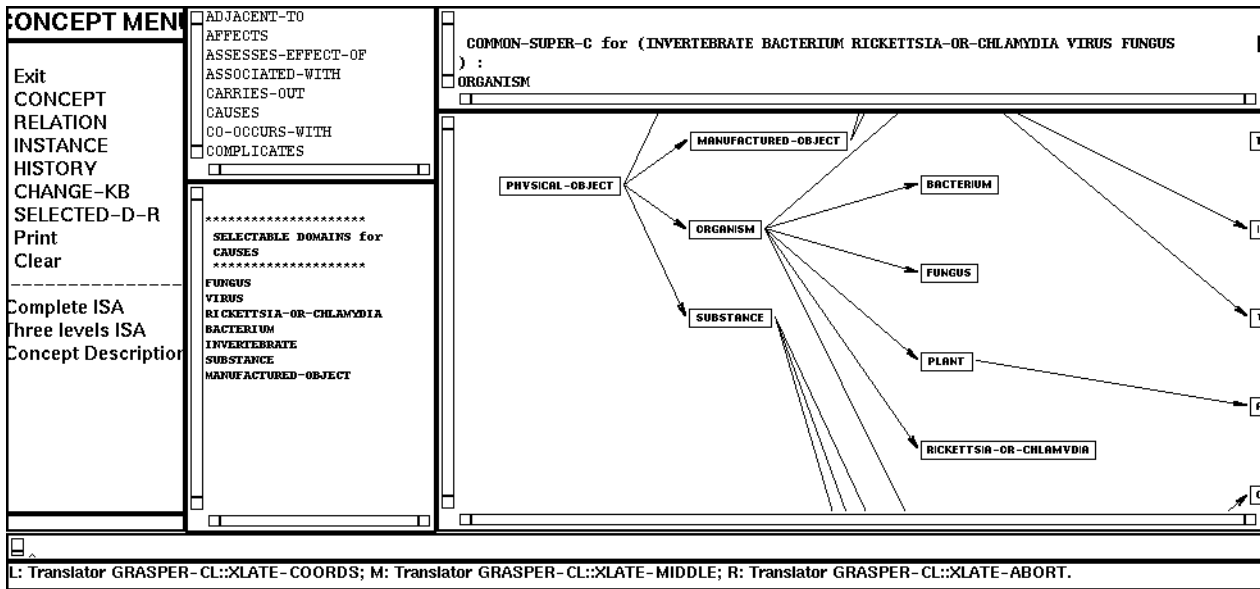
CONCEPT MENU

Exit
CONCEPT
RELATION
INSTANCE
HISTORY
CHANGE-KB
SELECTED-D-R
Print
Clear
-------------
Complete ISA
Three levels ISA
Concept Description

ADJACENT-TO
AFFECTS
ASSESSES-EFFECT-OF
ASSOCIATED-WITH
CARRIES-OUT
CAUSES
CO-OCCURS-WITH
COMPLICATES

********************
SELECTABLE DOMAINS for CAUSES
********************
FUNGUS
VIRUS
RICKETTSIA-OR-CHLAMYDIA
BACTERIUM
INVERTEBRATE
SUBSTANCE
MANUFACTURED-OBJECT

COMMON-SUPER-C for (INVERTEBRATE BACTERIUM RICKETTSIA-OR-CHLAMYDIA VIRUS FUNGUS ) :
ORGANISM

PHYSICAL-OBJECT
MANUFACTURED-OBJECT
ORGANISM
SUBSTANCE
BACTERIUM
FUNGUS
PLANT
RICKETTSIA-OR-CHLAMYDIA

L: Translator GRASPER-CL::XLATE-COORDS; M: Translator GRASPER-CL::XLATE-MIDDLE; R: Translator GRASPER-CL::XLATE-ABORT.